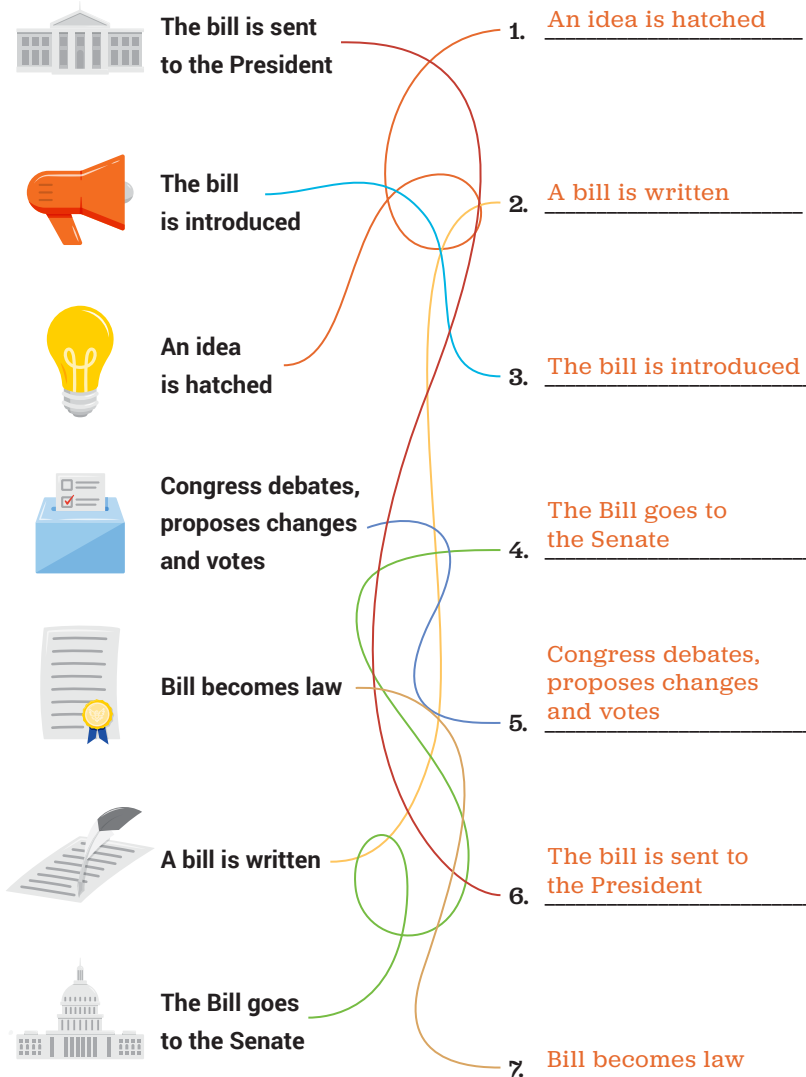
The bill is sent to the President

The bill is introduced

An idea is hatched

Congress debates, proposes changes and votes

Bill becomes law

A bill is written

The Bill goes to the Senate

1. An idea is hatched

2. A bill is written

3. The bill is introduced

4. The Bill goes to the Senate

5. Congress debates, proposes changes and votes

6. The bill is sent to the President

7. Bill becomes law